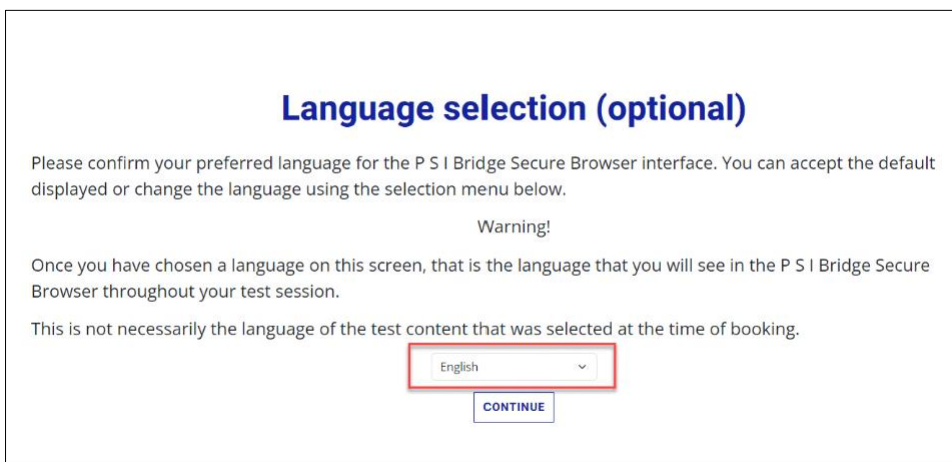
Language selection (optional)

Please confirm your preferred language for the P S I Bridge Secure Browser interface. You can accept the default displayed or change the language using the selection menu below.

Warning!

Once you have chosen a language on this screen, that is the language that you will see in the P S I Bridge Secure Browser throughout your test session.

This is not necessarily the language of the test content that was selected at the time of booking.

English

CONTINUE